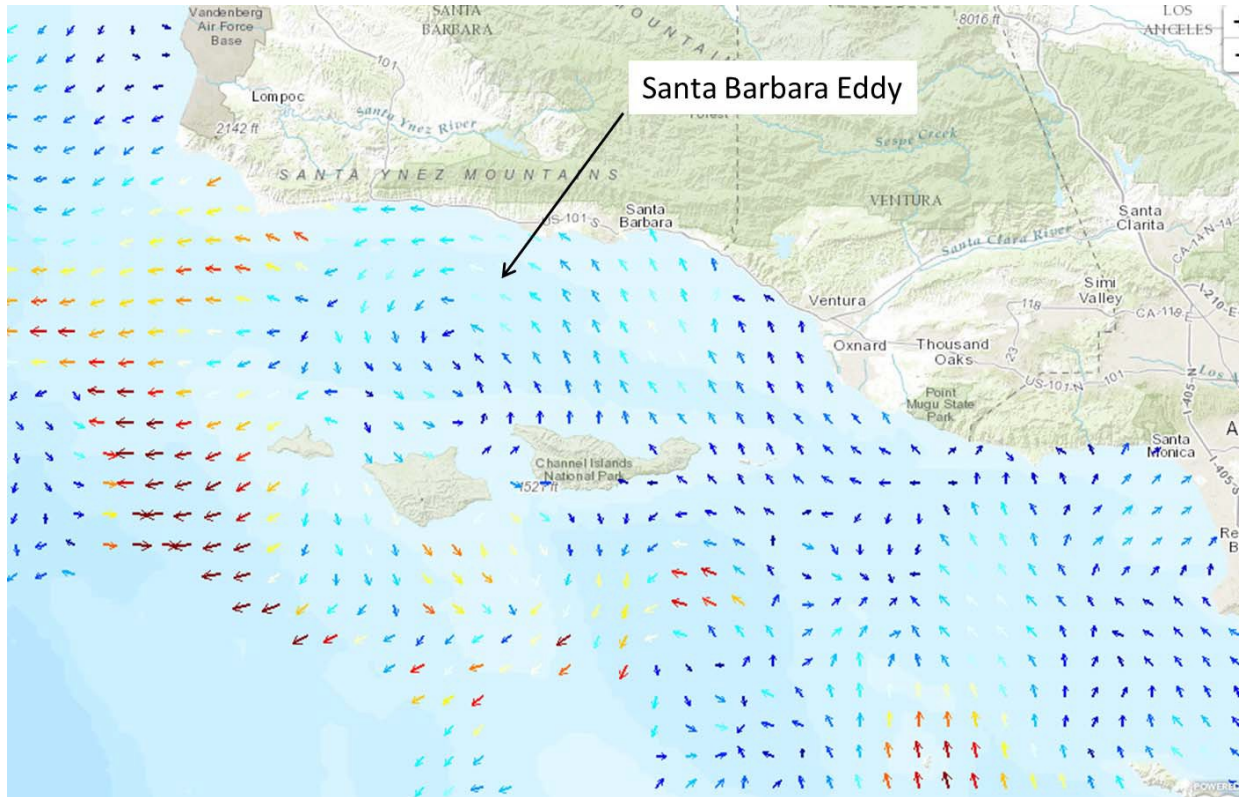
Santa Barbara Eddy

Vandenberg Air Force Base

SANTA BARBARA

MOUNTAI

8016 ft

LOS ANGELES

Lompoc

2142 ft

101

Santa Ynez River

Forest

Sespe Creek

SANTA YNEZ MOUNTAINS

VENTURA

US-101-S

Santa Barbara

Santa Clarita

CA-14-N

Santa Clara River

Ventura

Simi Valley

I-210-E

118

CA-118-E

Oxnard

Thousand Oaks

23

US-101-N

101

Los

Point Mugu State Park

I-405-N

Channel Islands National Park

1527 ft

Santa Monica

I-405-S

A

Re B

POWERED